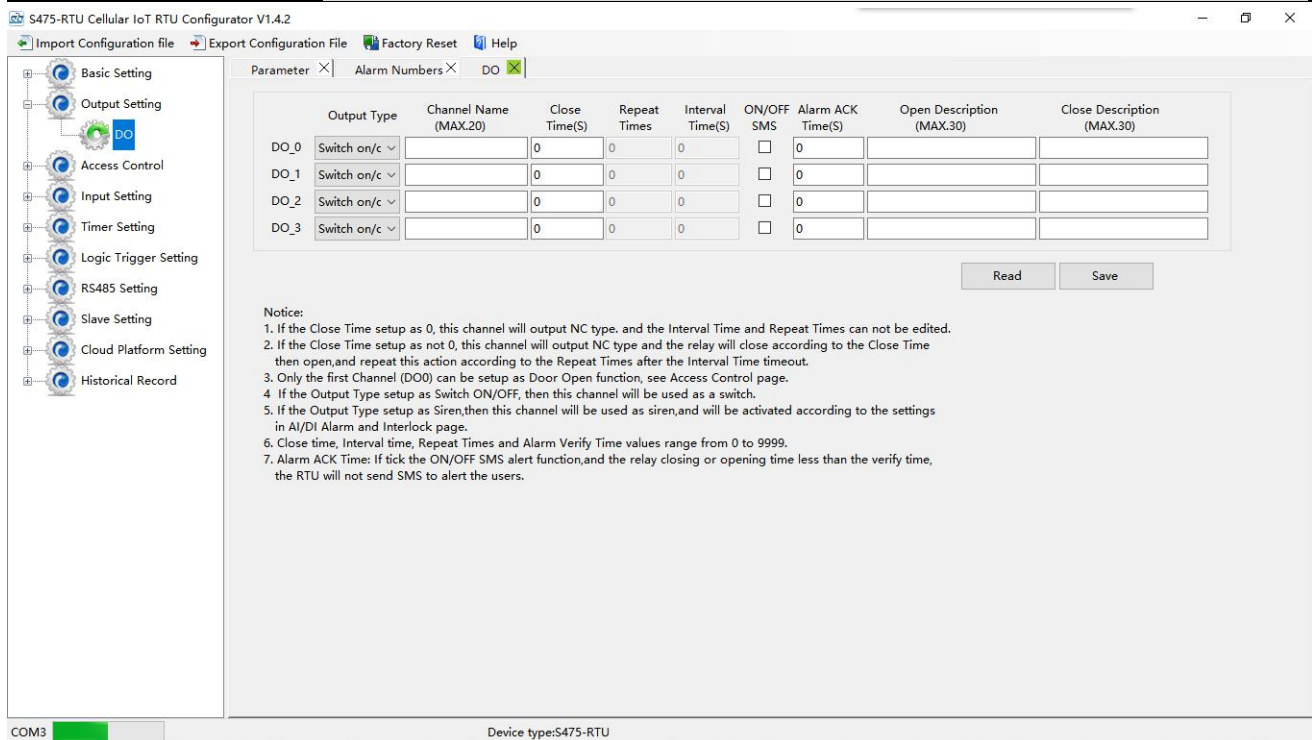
S475-RTU Cellular IoT RTU Configurator V1.4.2

Import Configuration file   Export Configuration File   Factory Reset   Help

Basic Setting
Output Setting
DO
Access Control
Input Setting
Timer Setting
Logic Trigger Setting
RS485 Setting
Slave Setting
Cloud Platform Setting
Historical Record

Parameter   Alarm Numbers   DO

| | Output Type | Channel Name (MAX.20) | Close Time(S) | Repeat Times | Interval Time(S) | ON/OFF SMS | Alarm ACK Time(S) | Open Description (MAX.30) | Close Description (MAX.30) |
|---|---|---|---|---|---|---|---|---|---|
| DO_0 | Switch on/c | | 0 | 0 | 0 | | 0 | | |
| DO_1 | Switch on/c | | 0 | 0 | 0 | | 0 | | |
| DO_2 | Switch on/c | | 0 | 0 | 0 | | 0 | | |
| DO_3 | Switch on/c | | 0 | 0 | 0 | | 0 | | |

Read   Save

Notice:
1. If the Close Time setup as 0, this channel will output NC type. and the Interval Time and Repeat Times can not be edited.
2. If the Close Time setup as not 0, this channel will output NC type and the relay will close according to the Close Time then open,and repeat this action according to the Repeat Times after the Interval Time timeout.
3. Only the first Channel (DO0) can be setup as Door Open function, see Access Control page.
4 If the Output Type setup as Switch ON/OFF, then this channel will be used as a switch.
5. If the Output Type setup as Siren,then this channel will be used as siren,and will be activated according to the settings in AI/DI Alarm and Interlock page.
6. Close time, Interval time, Repeat Times and Alarm Verify Time values range from 0 to 9999.
7. Alarm ACK Time: If tick the ON/OFF SMS alert function,and the relay closing or opening time less than the verify time, the RTU will not send SMS to alert the users.

COM3   Device type:S475-RTU